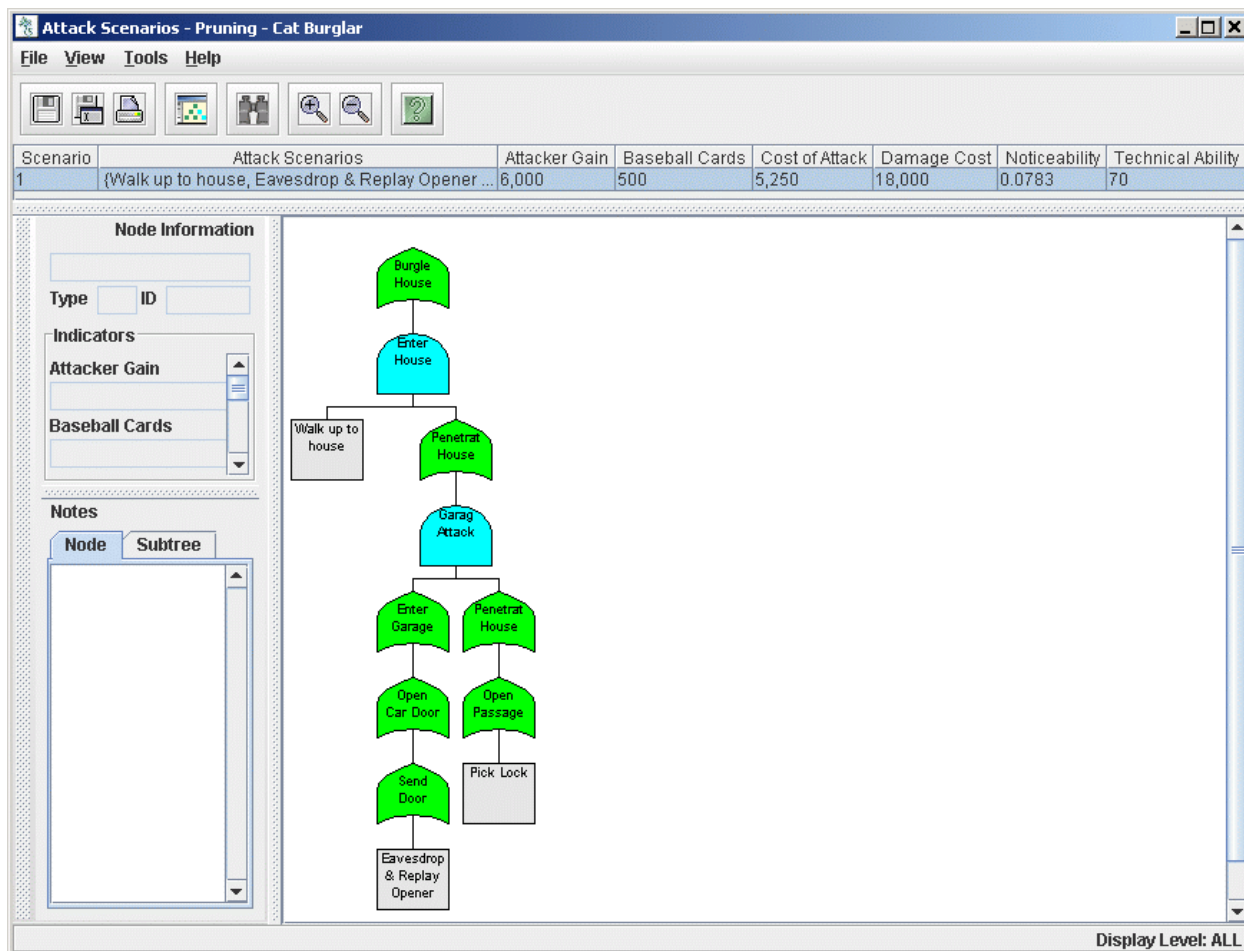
Attack Scenarios - Pruning - Cat Burglar

File View Tools Help

| Scenario | Attack Scenarios | Attacker Gain | Baseball Cards | Cost of Attack | Damage Cost | Noticeability | Technical Ability |
|---|---|---|---|---|---|---|---|
| 1 | {Walk up to house, Eavesdrop & Replay Opener ... | 6,000 | 500 | 5,250 | 18,000 | 0.0783 | 70 |

Node Information

Type ID

Indicators

Attacker Gain

Baseball Cards

Notes

Node Subtree

Burgle House

Enter House

Walk up to house

Penetrat House

Garag Attack

Enter Garage

Penetrat House

Open Car Door

Open Passage

Send Door

Pick Lock

Eavesdrop & Replay Opener

Display Level: ALL